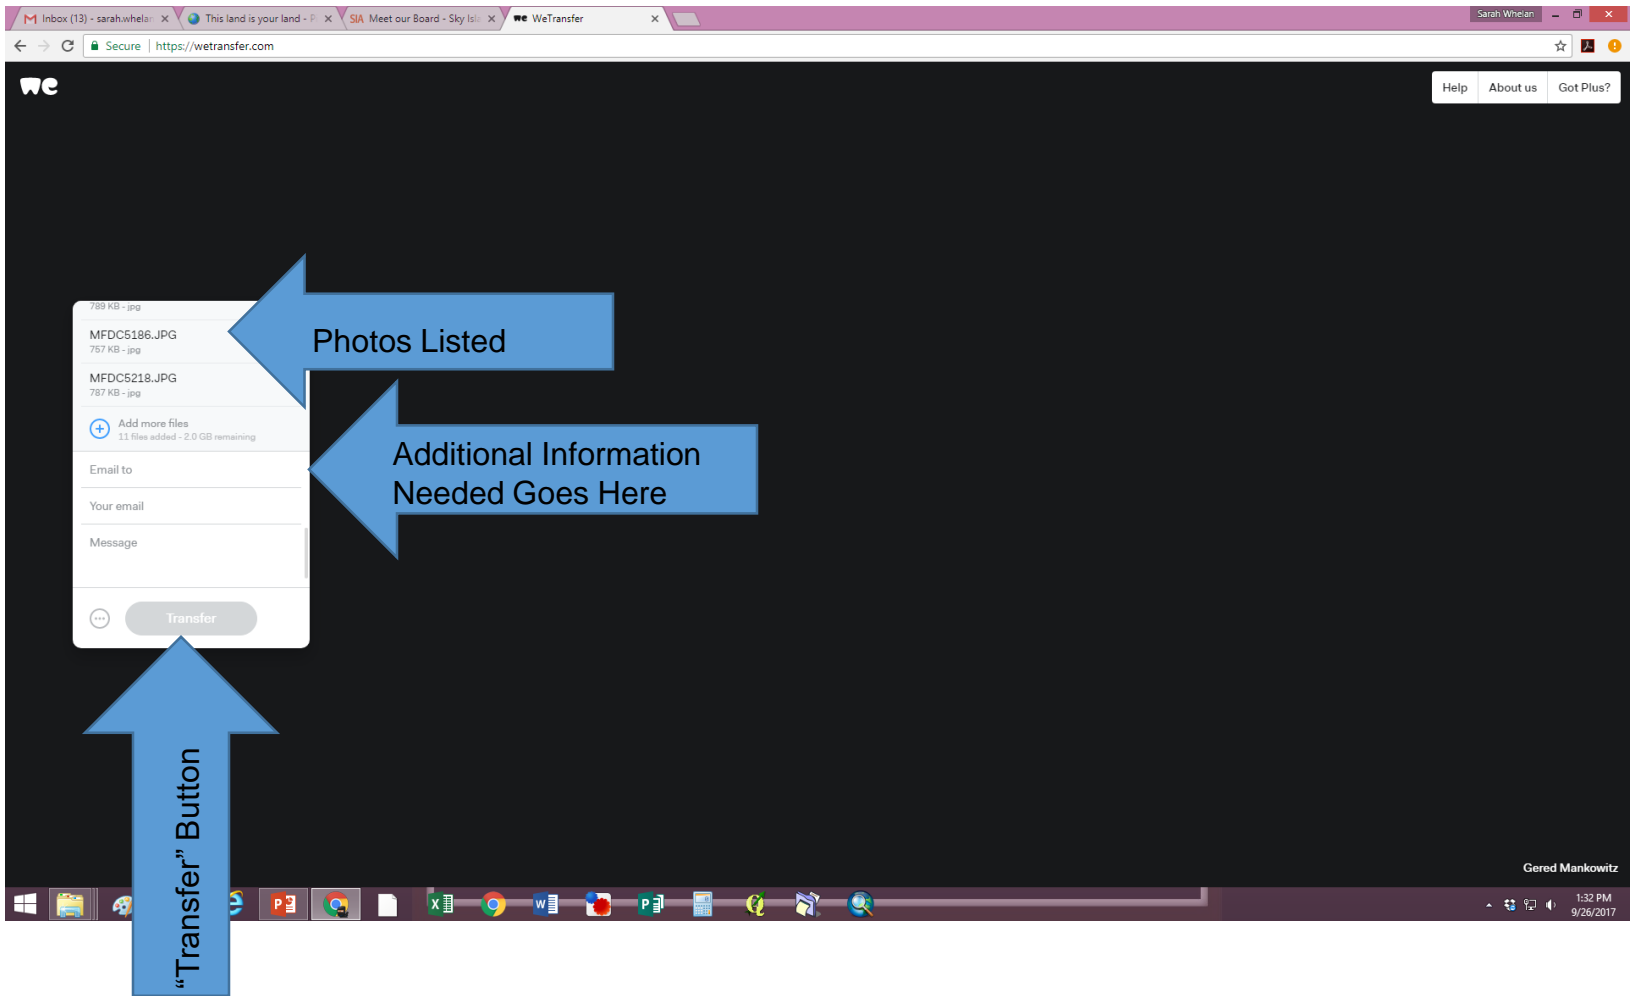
Inbox (13) - sarah.whelan
This land is your land - P
Meet our Board - Sky Isle
WeTransfer
Sarah Whelan

Secure | https://wetransfer.com

we

Help About us Got Plus?

789 KB - jpg
MFDC5186.JPG
757 KB - jpg
MFDC5218.JPG
787 KB - jpg
Add more files
11 files added - 2.0 GB remaining
Email to
Your email
Message
Transfer

Photos Listed

Additional Information Needed Goes Here

"Transfer" Button

Gered Mankowitz

1:32 PM
9/26/2017